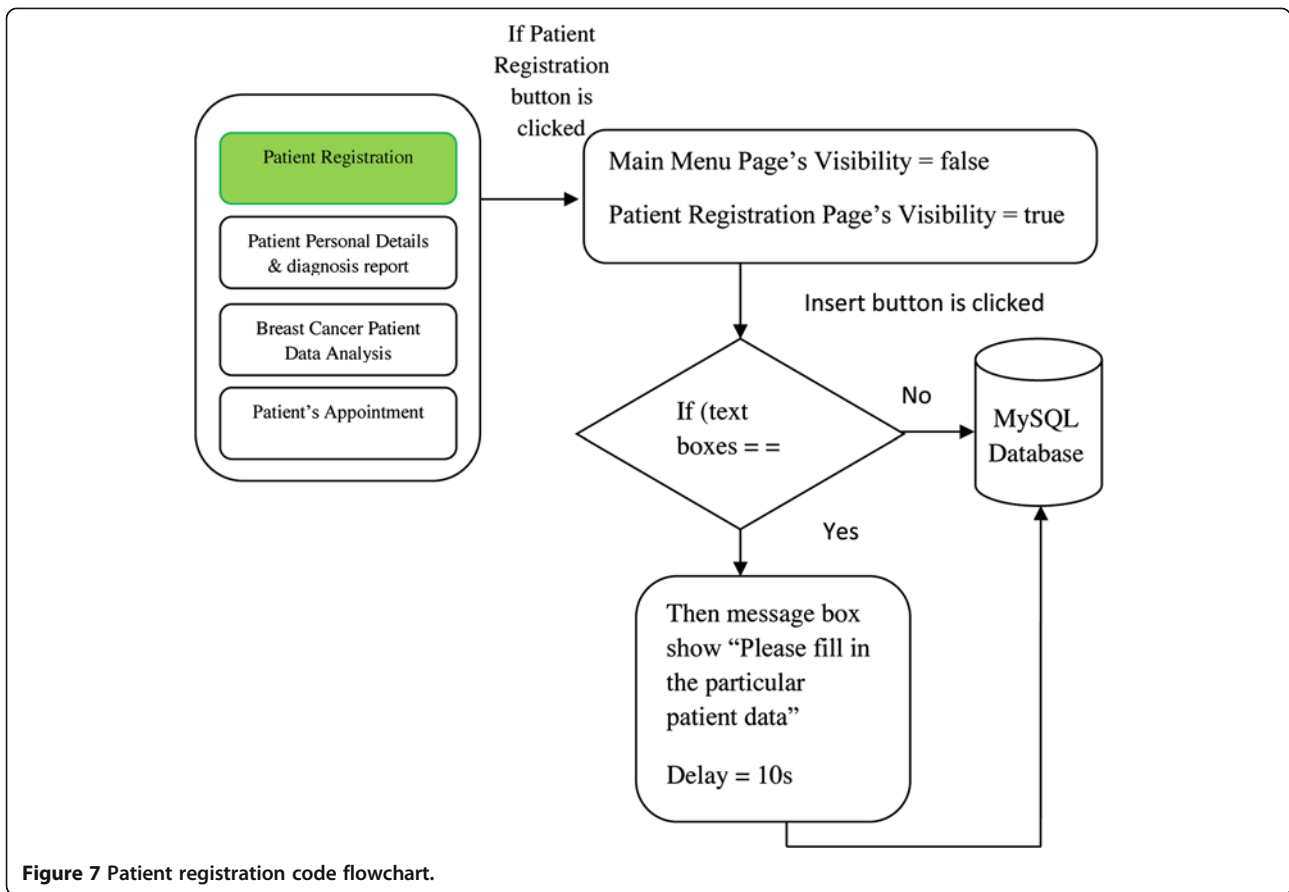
Patient Registration

Patient Personal Details & diagnosis report

Breast Cancer Patient Data Analysis

Patient's Appointment

If Patient Registration button is clicked

Main Menu Page's Visibility = false

Patient Registration Page's Visibility = true

Insert button is clicked

If (text boxes = =

No

MySQL Database

Yes

Then message box show "Please fill in the particular patient data"

Delay = 10s

**Figure 7** Patient registration code flowchart.